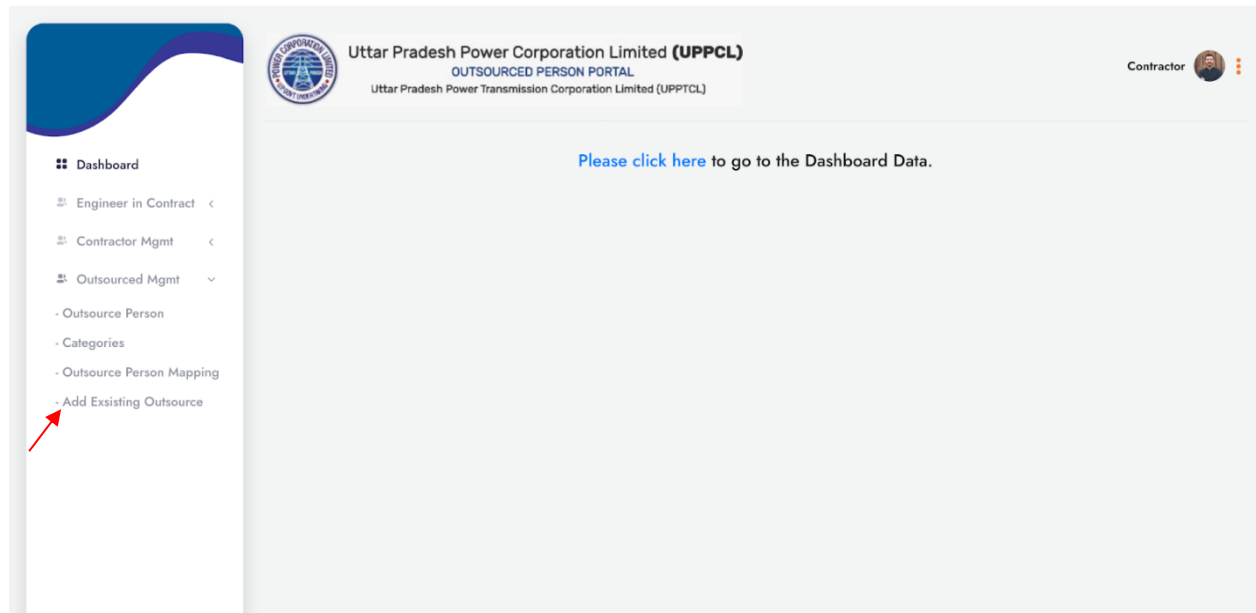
POWER CORPORATION LIMITED
UTTAR PRADESH
U.P. GOVT. UNDERTAKING

Uttar Pradesh Power Corporation Limited (UPPCL)
OUTSOURCED PERSON PORTAL
Uttar Pradesh Power Transmission Corporation Limited (UPPTCL)

Contractor

Dashboard
Engineer in Contract
Contractor Mgmt
Outsourced Mgmt
- Outsource Person
- Categories
- Outsource Person Mapping
- Add Exsisting Outsource

Please click here to go to the Dashboard Data.